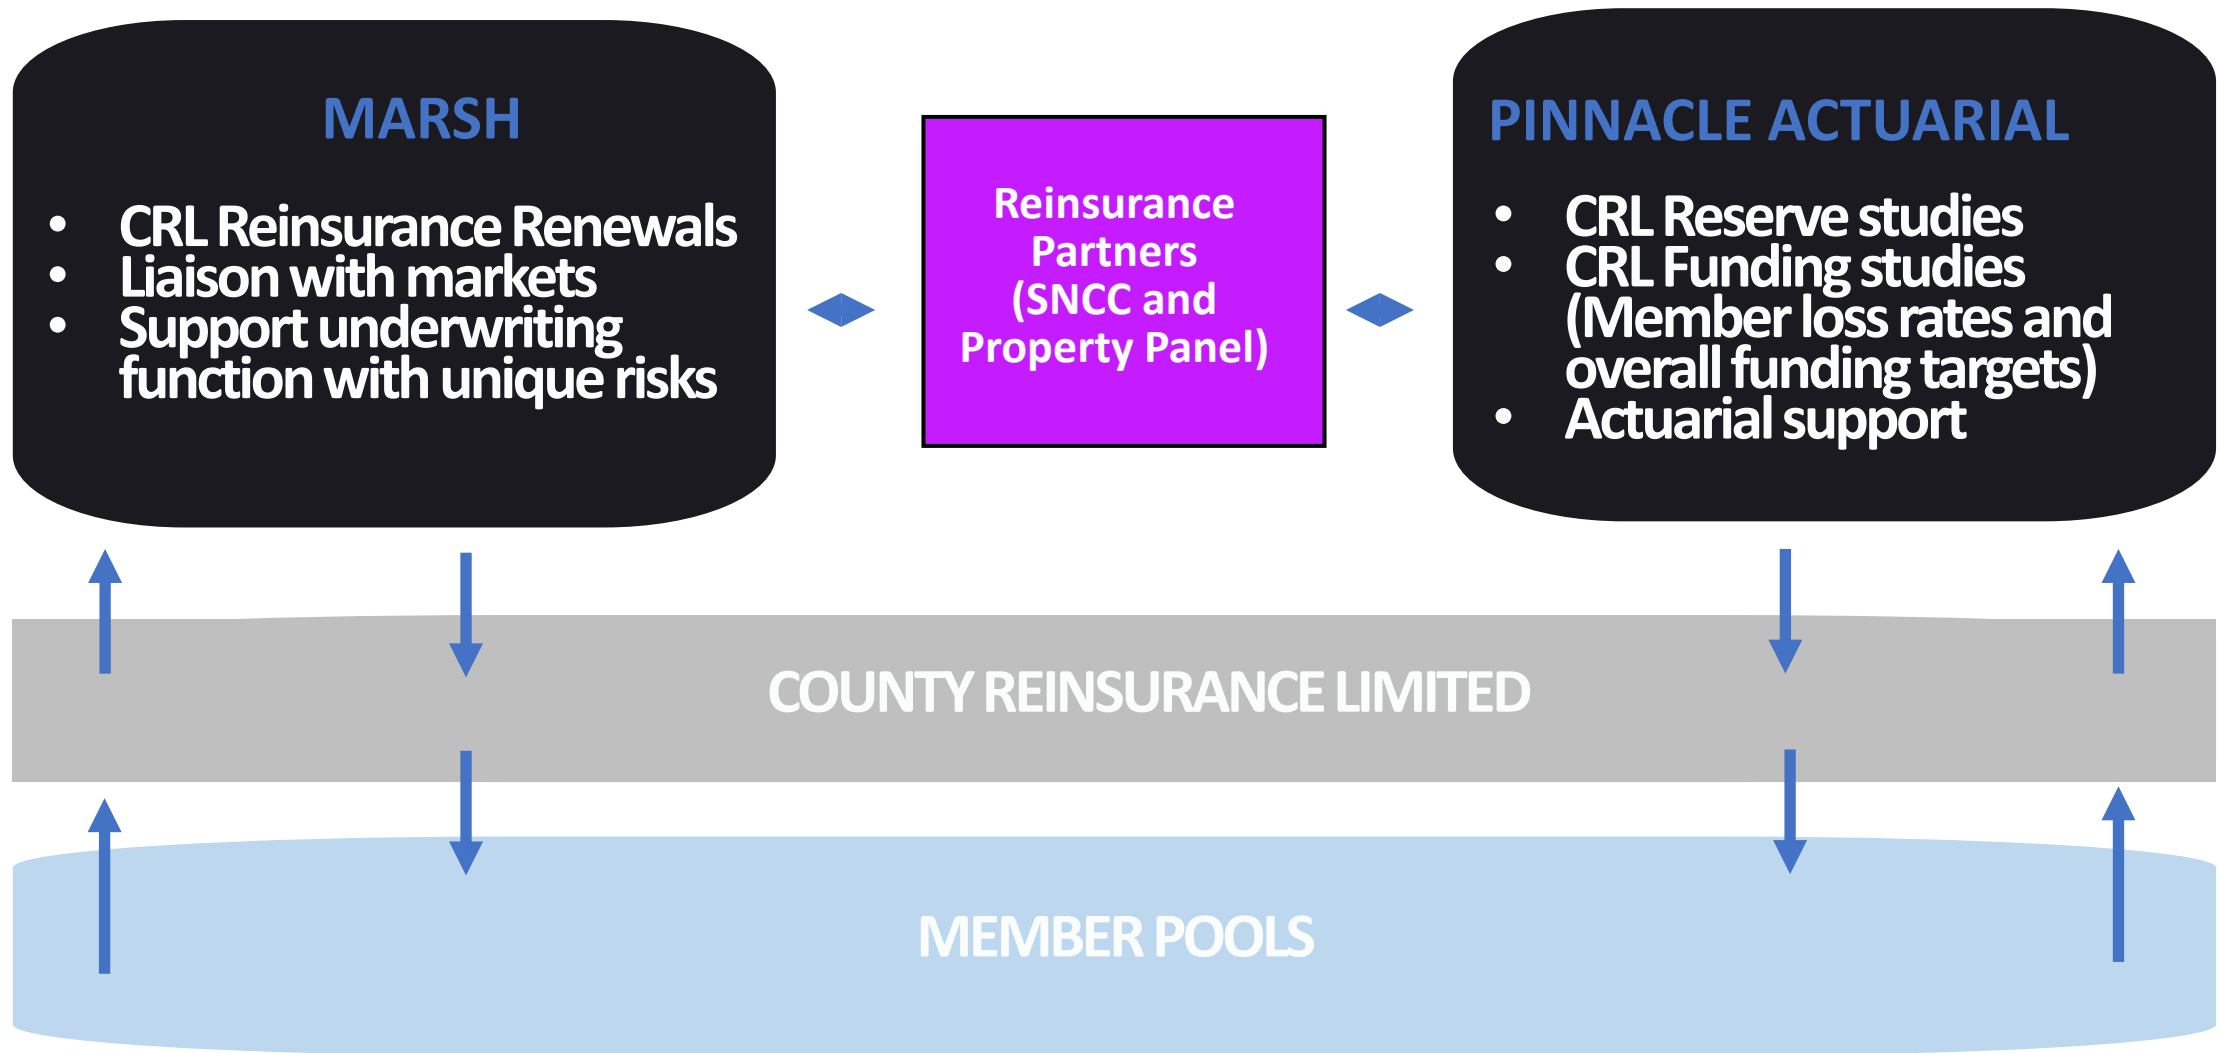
MARSH

- CRL Reinsurance Renewals
- Liaison with markets
- Support underwriting function with unique risks

Reinsurance Partners (SNCC and Property Panel)

PINNACLE ACTUARIAL

- CRL Reserve studies
- CRL Funding studies (Member loss rates and overall funding targets)
- Actuarial support

COUNTY REINSURANCE LIMITED

MEMBER POOLS